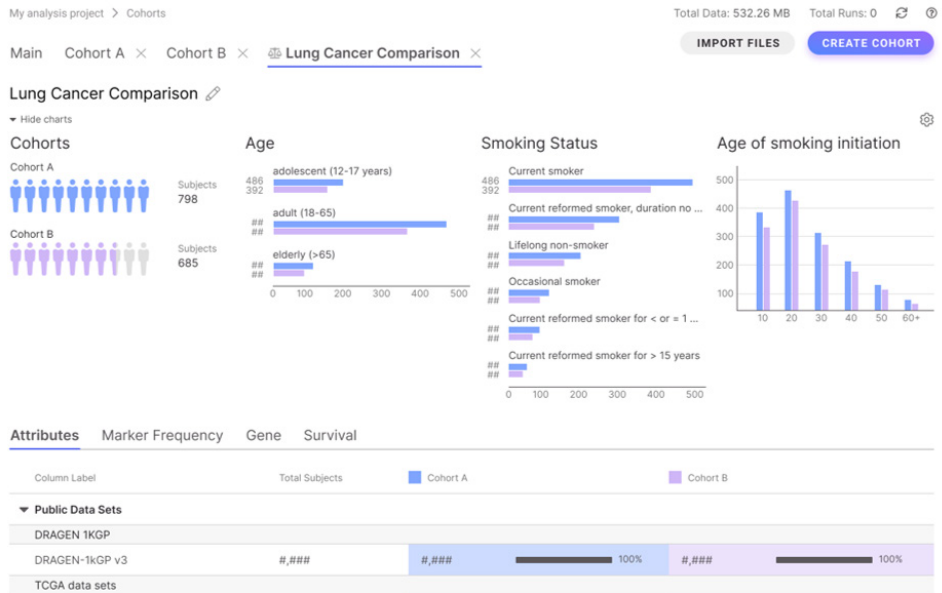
My analysis project > Cohorts

Total Data: 532.26 MB Total Runs: 0

Main Cohort A × Cohort B × Lung Cancer Comparison ×

IMPORT FILES CREATE COHORT

Lung Cancer Comparison

Hide charts

Cohorts

Cohort A

Subjects 798

Cohort B

Subjects 685

Age

486
392
adolescent (12-17 years)

##
##
adult (18-65)

##
##
elderly (>65)

0 100 200 300 400 500

Smoking Status

486
392
Current smoker

##
##
Current reformed smoker, duration no ...

##
##
Lifelong non-smoker

##
##
Occasional smoker

##
##
Current reformed smoker for < or = 1 ...

##
##
Current reformed smoker for > 15 years

0 100 200 300 400 500

Age of smoking initiation

500
400
300
200
100

10 20 30 40 50 60+

Attributes Marker Frequency Gene Survival

| Column Label | Total Subjects | Cohort A | Cohort B |
|---|---|---|---|
| Public Data Sets | | | |
| DRAGEN 1KGP | | | |
| DRAGEN-1kGP v3 | #,### | #,### 100% | #,### 100% |
| TCGA data sets | | | |